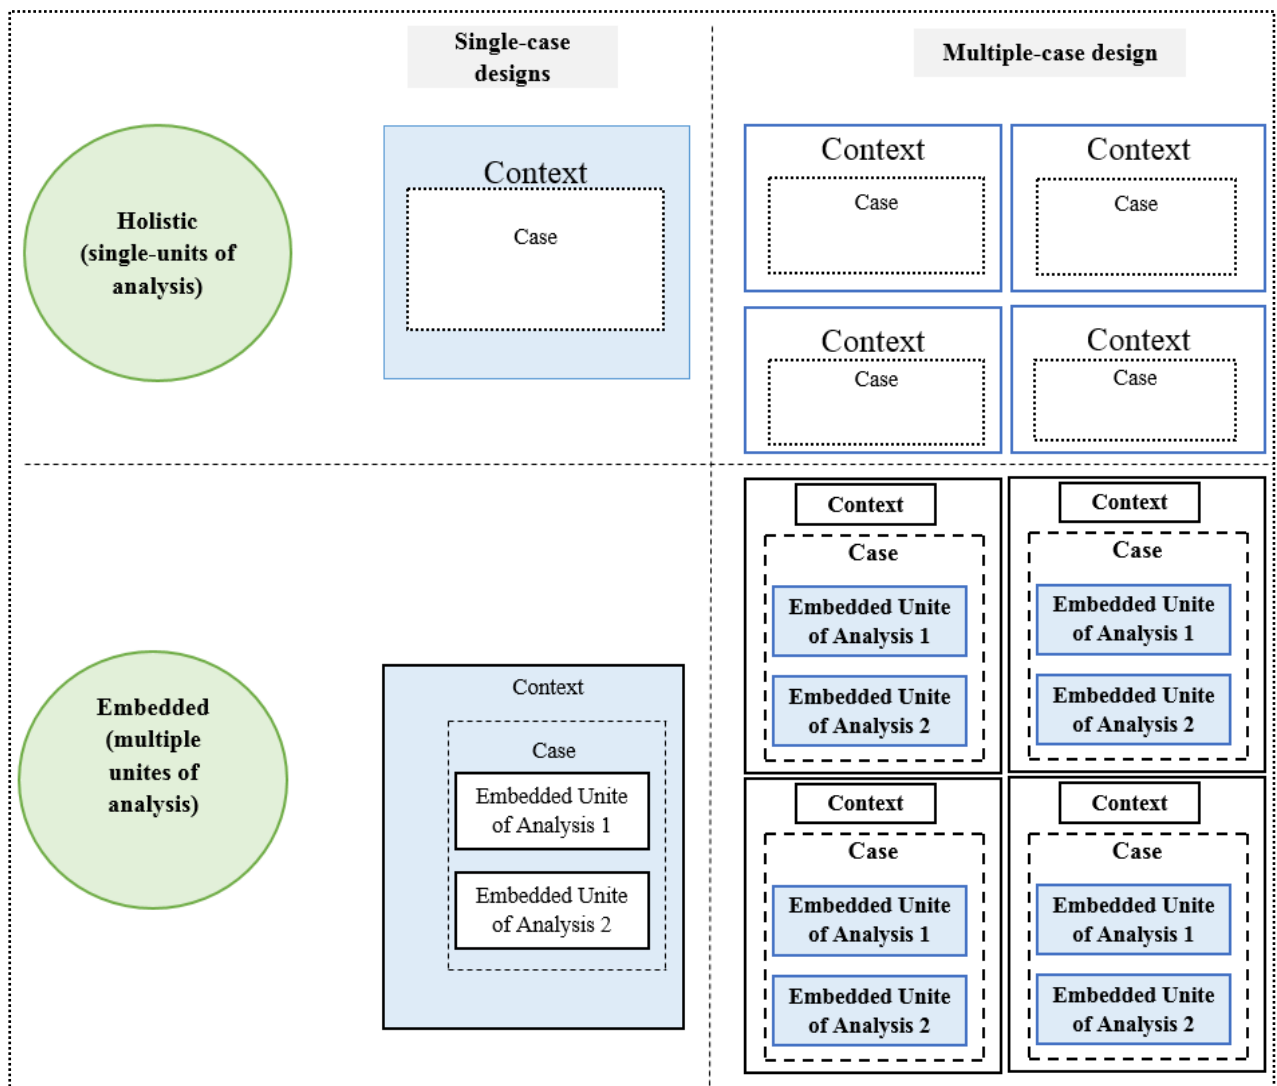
Single-case designs

Multiple-case design

Holistic (single-units of analysis)

Context

Case

Context

Case

Context

Case

Context

Case

Context

Case

Embedded (multiple unites of analysis)

Context

Case

Embedded Unite of Analysis 1

Embedded Unite of Analysis 2

Context

Case

Embedded Unite of Analysis 1

Embedded Unite of Analysis 2

Context

Case

Embedded Unite of Analysis 1

Embedded Unite of Analysis 2

Context

Case

Embedded Unite of Analysis 1

Embedded Unite of Analysis 2

Context

Case

Embedded Unite of Analysis 1

Embedded Unite of Analysis 2